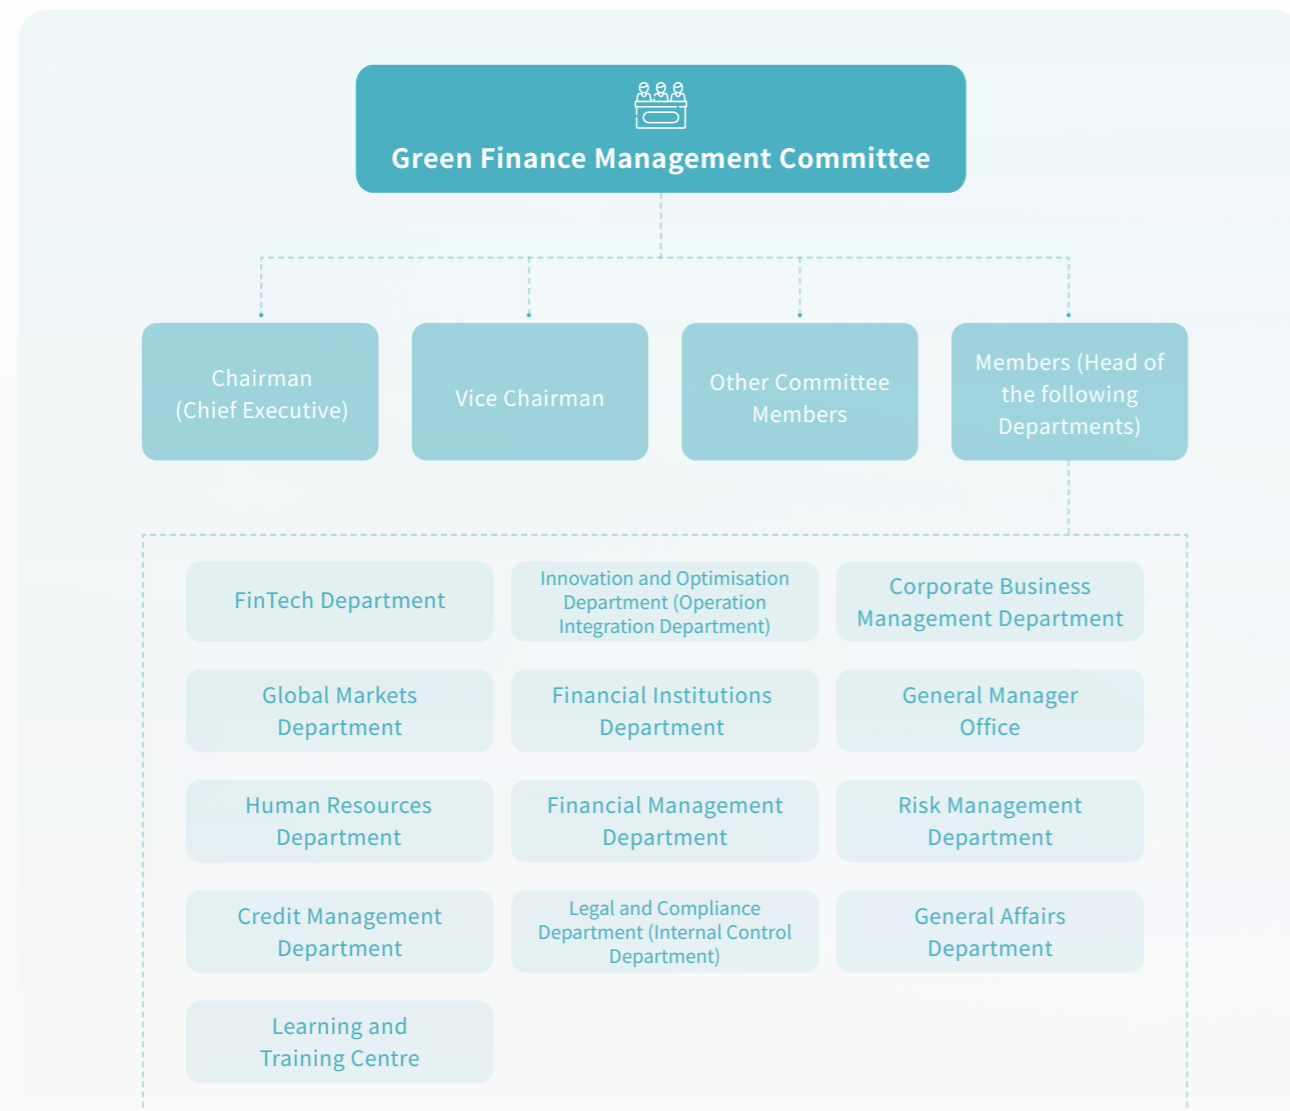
Green Finance Management Committee

Chairman (Chief Executive)

Vice Chairman

Other Committee Members

Members (Head of the following Departments)

FinTech Department

Innovation and Optimisation Department (Operation Integration Department)

Corporate Business Management Department

Global Markets Department

Financial Institutions Department

General Manager Office

Human Resources Department

Financial Management Department

Risk Management Department

Credit Management Department

Legal and Compliance Department (Internal Control Department)

General Affairs Department

Learning and Training Centre